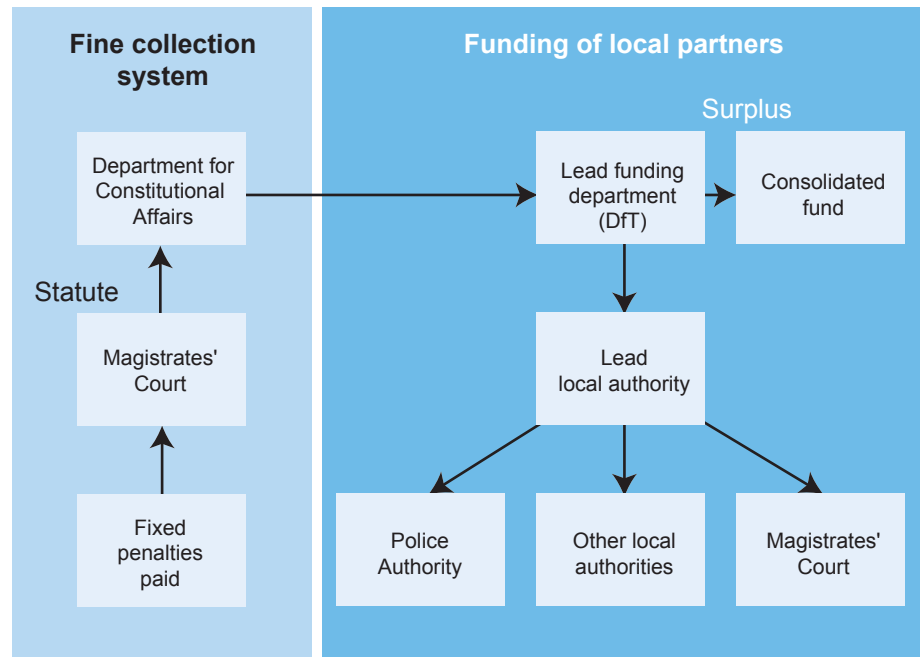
Fine collection system

Department for Constitutional Affairs

Statute

Magistrates' Court

Fixed penalties paid

Funding of local partners

Surplus

Lead funding department (DfT)

Consolidated fund

Lead local authority

Police Authority

Other local authorities

Magistrates' Court